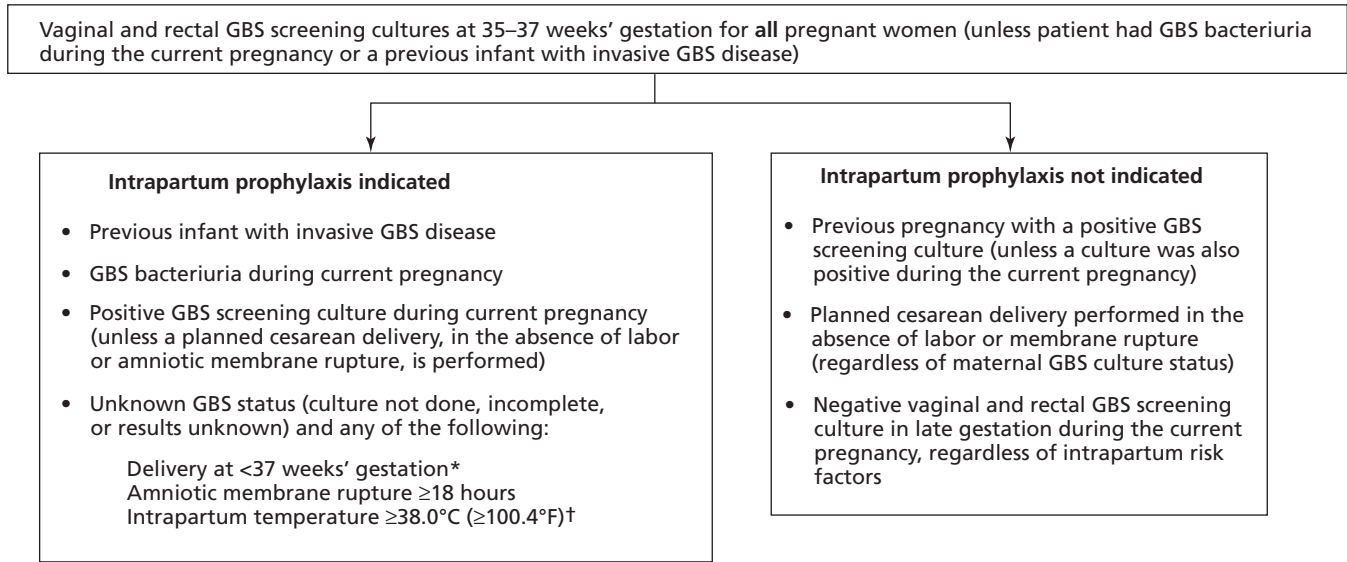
Vaginal and rectal GBS screening cultures at 35–37 weeks' gestation for **all** pregnant women (unless patient had GBS bacteriuria during the current pregnancy or a previous infant with invasive GBS disease)

**Intrapartum prophylaxis indicated**

• Previous infant with invasive GBS disease

• GBS bacteriuria during current pregnancy

• Positive GBS screening culture during current pregnancy (unless a planned cesarean delivery, in the absence of labor or amniotic membrane rupture, is performed)

• Unknown GBS status (culture not done, incomplete, or results unknown) and any of the following:

Delivery at <37 weeks' gestation*
Amniotic membrane rupture $\geq$18 hours
Intrapartum temperature $\geq$38.0°C ($\geq$100.4°F)†

**Intrapartum prophylaxis not indicated**

• Previous pregnancy with a positive GBS screening culture (unless a culture was also positive during the current pregnancy)

• Planned cesarean delivery performed in the absence of labor or membrane rupture (regardless of maternal GBS culture status)

• Negative vaginal and rectal GBS screening culture in late gestation during the current pregnancy, regardless of intrapartum risk factors